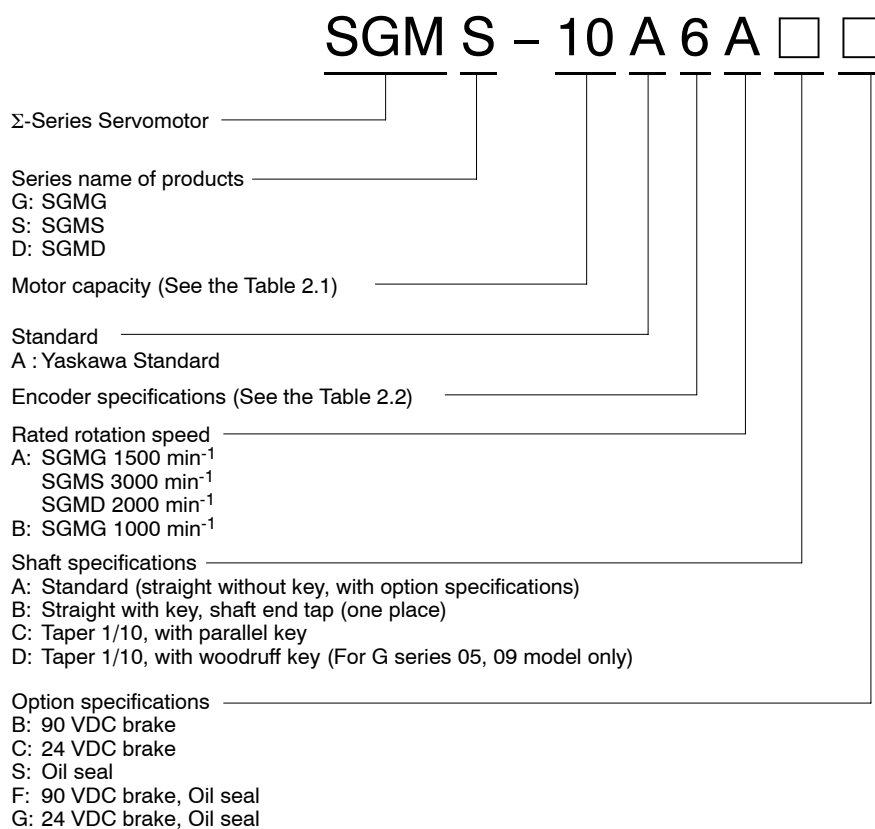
SGM S – 10 A 6 A □ □

Σ-Series Servomotor

Series name of products
G: SGMG
S: SGMS
D: SGMD

Motor capacity (See the Table 2.1)

Standard
A : Yaskawa Standard

Encoder specifications (See the Table 2.2)

Rated rotation speed
A: SGMG 1500 min$^{-1}$
SGMS 3000 min$^{-1}$
SGMD 2000 min$^{-1}$
B: SGMG 1000 min$^{-1}$

Shaft specifications
A: Standard (straight without key, with option specifications)
B: Straight with key, shaft end tap (one place)
C: Taper 1/10, with parallel key
D: Taper 1/10, with woodruff key (For G series 05, 09 model only)

Option specifications
B: 90 VDC brake
C: 24 VDC brake
S: Oil seal
F: 90 VDC brake, Oil seal
G: 24 VDC brake, Oil seal